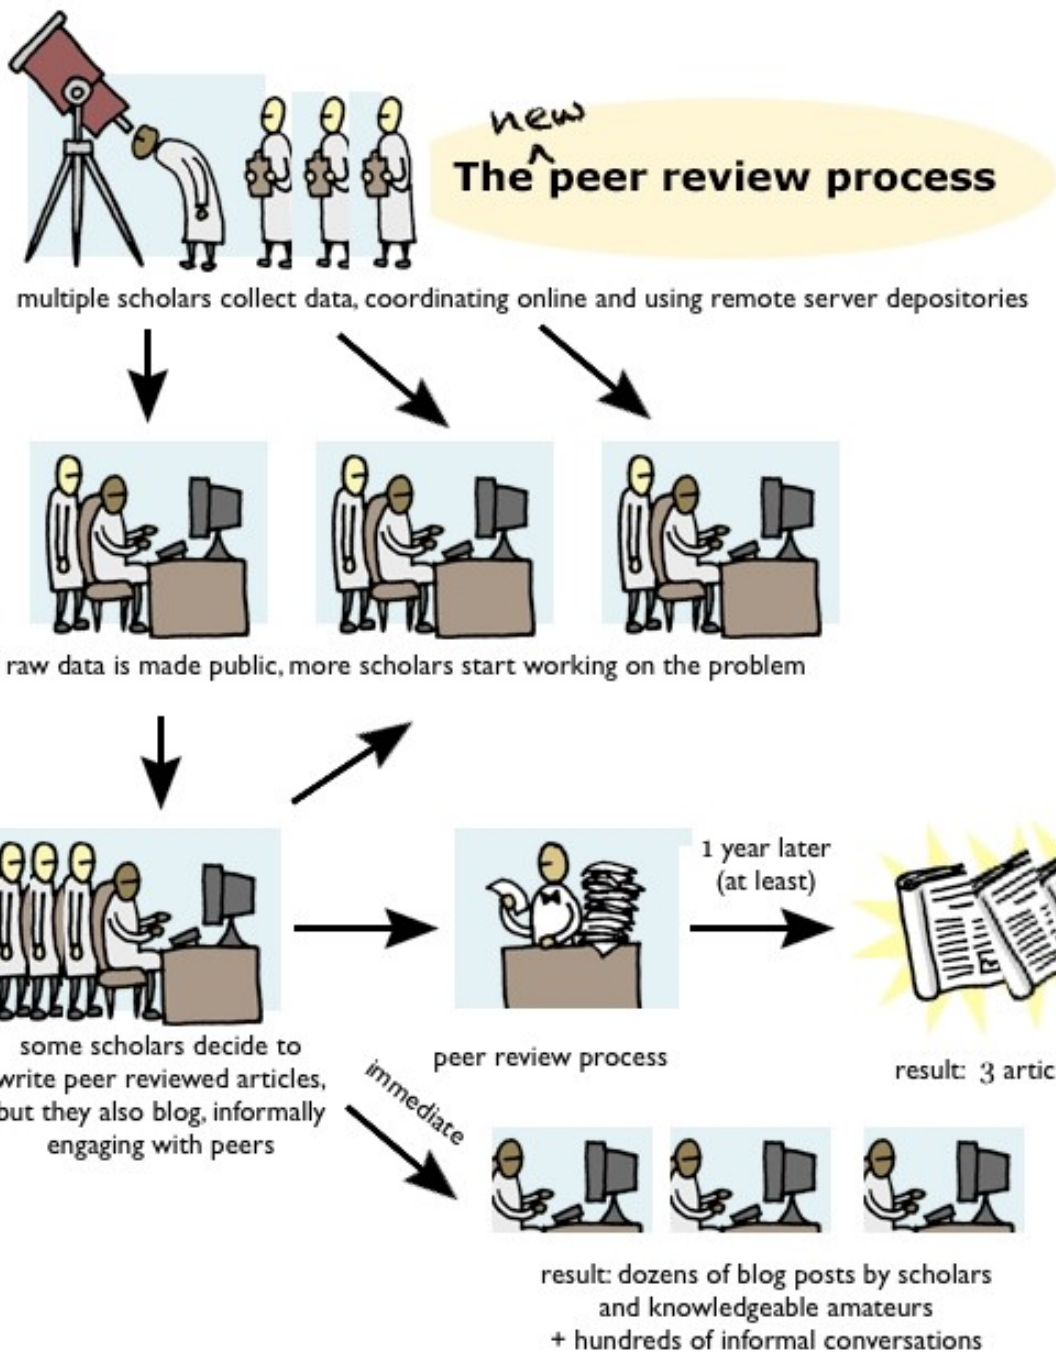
The new peer review process

multiple scholars collect data, coordinating online and using remote server depositories

raw data is made public, more scholars start working on the problem

some scholars decide to write peer reviewed articles, but they also blog, informally engaging with peers

peer review process

1 year later (at least)

result: 3 artic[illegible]

immediate

result: dozens of blog posts by scholars and knowledgeable amateurs + hundreds of informal conversations